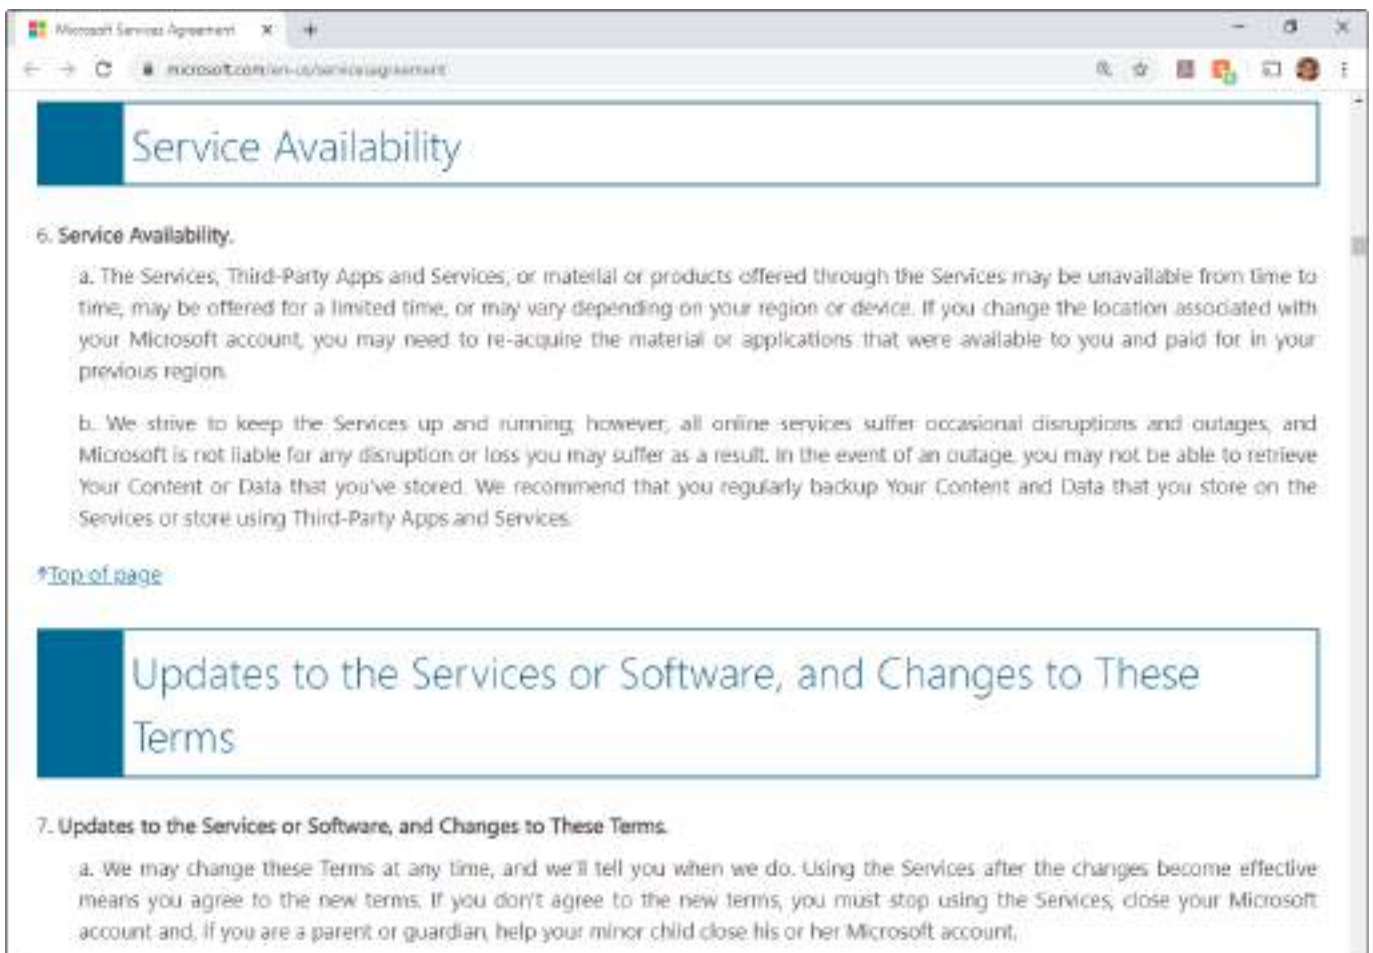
Microsoft Services Agreement ×

microsoft.com/en-us/servicesagreement

Service Availability

6. Service Availability.

a. The Services, Third-Party Apps and Services, or material or products offered through the Services may be unavailable from time to time, may be offered for a limited time, or may vary depending on your region or device. If you change the location associated with your Microsoft account, you may need to re-acquire the material or applications that were available to you and paid for in your previous region.

b. We strive to keep the Services up and running; however, all online services suffer occasional disruptions and outages, and Microsoft is not liable for any disruption or loss you may suffer as a result. In the event of an outage, you may not be able to retrieve Your Content or Data that you've stored. We recommend that you regularly backup Your Content and Data that you store on the Services or store using Third-Party Apps and Services.

Top of page

Updates to the Services or Software, and Changes to These Terms

7. Updates to the Services or Software, and Changes to These Terms.

a. We may change these Terms at any time, and we'll tell you when we do. Using the Services after the changes become effective means you agree to the new terms. If you don't agree to the new terms, you must stop using the Services, close your Microsoft account and, if you are a parent or guardian, help your minor child close his or her Microsoft account.